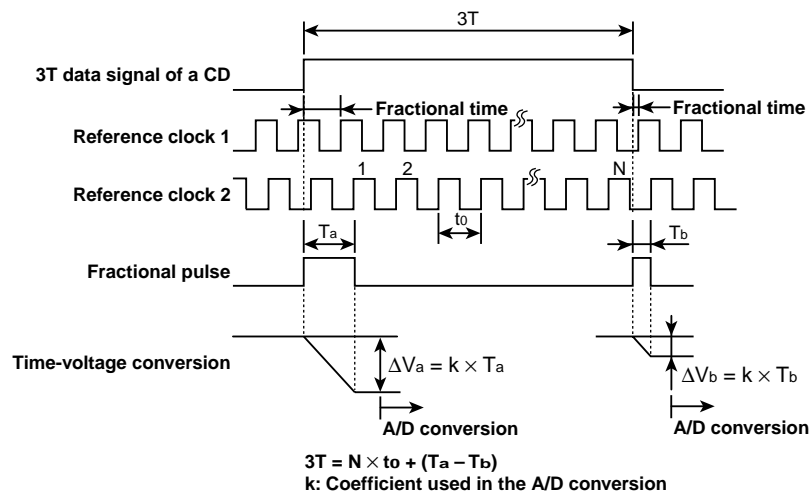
3T

3T data signal of a CD

Fractional time

Fractional time

Reference clock 1

Reference clock 2

1

2

N

$t_0$

$T_a$

$T_b$

Fractional pulse

Time-voltage conversion

$\Delta V_a = k \times T_a$

$\Delta V_b = k \times T_b$

A/D conversion

A/D conversion

$3T = N \times t_0 + (T_a - T_b)$
k: Coefficient used in the A/D conversion